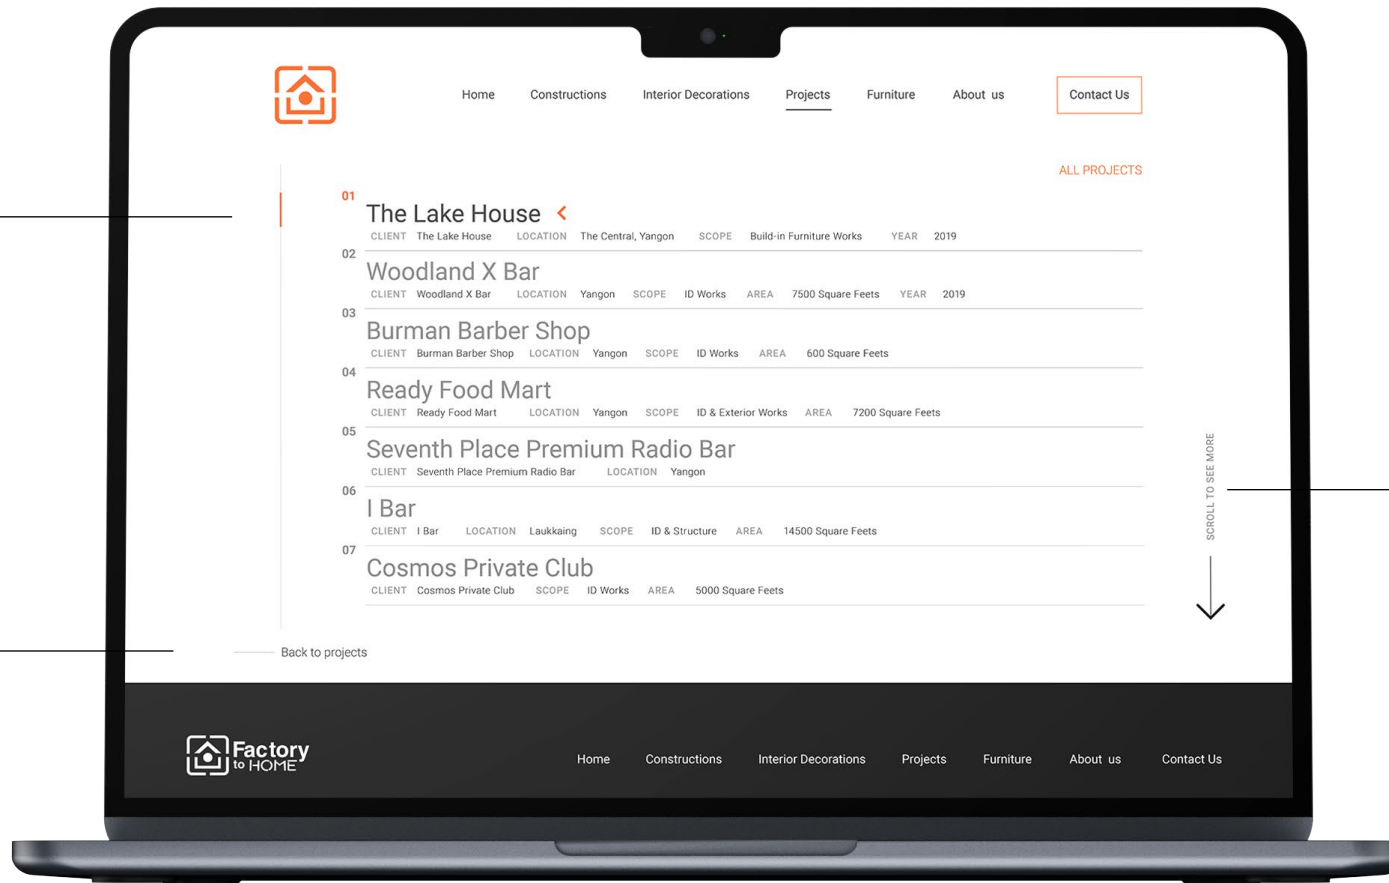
Home Constructions Interior Decorations Projects Furniture About us Contact Us

ALL PROJECTS

01
The Lake House
CLIENT The Lake House LOCATION The Central, Yangon SCOPE Build-in Furniture Works YEAR 2019

02
Woodland X Bar
CLIENT Woodland X Bar LOCATION Yangon SCOPE ID Works AREA 7500 Square Feets YEAR 2019

03
Burman Barber Shop
CLIENT Burman Barber Shop LOCATION Yangon SCOPE ID Works AREA 600 Square Feets

04
Ready Food Mart
CLIENT Ready Food Mart LOCATION Yangon SCOPE ID & Exterior Works AREA 7200 Square Feets

05
Seventh Place Premium Radio Bar
CLIENT Seventh Place Premium Radio Bar LOCATION Yangon

06
I Bar
CLIENT I Bar LOCATION Laukkaing SCOPE ID & Structure AREA 14500 Square Feets

07
Cosmos Private Club
CLIENT Cosmos Private Club SCOPE ID Works AREA 5000 Square Feets

SCROLL TO SEE MORE

Back to projects

Factory to HOME

Home Constructions Interior Decorations Projects Furniture About us Contact Us